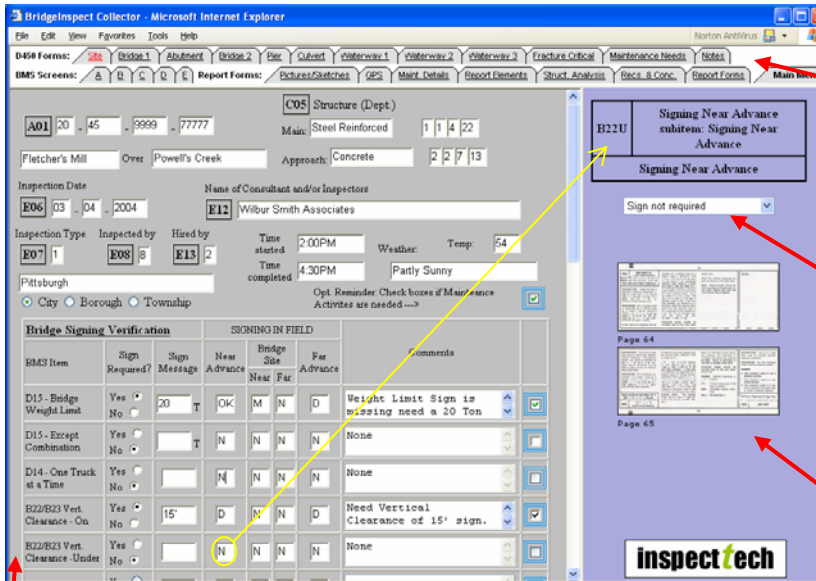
BridgeInspect Collector - Microsoft Internet Explorer

File Edit View Favorites Tools Help

Norton AntiVirus

D450 Forms: Site | Bridge 1 | Abutment | Bridge 2 | Pier | Culvert | Waterway 1 | Waterway 2 | Waterway 3 | Fracture Critical | Maintenance Needs | Notes

BMS Screens: A | B | C | D | E | Report Forms: Pictures/Sketches | GPS | Maint. Details | Report Elements | Struct. Analysis | Recs. & Conc. | Report Forms | Main Men

A01 20 - 45 - 9999 - 77777

C05 Structure (Dept.)

Main: Steel Reinforced 1 1 4 22

Fletcher's Mill Over Powell's Creek

Approach: Concrete 2 2 7 13

Inspection Date

E06 03 - 04 - 2004

Name of Consultant and/or Inspectors

E12 Wilbur Smith Associates

Inspection Type E07 1

Inspected by E08 8

Hired by E13 2

Time started 2:00PM

Time completed 4:30PM

Weather: Partly Sunny

Temp: 54

Pittsburgh

City Borough Township

Opt. Reminder: Check boxes if Maintenance Activites are needed --->

| Bridge Signing Verification | | | SIGNING IN FIELD | | | | | |
|---|---|---|---|---|---|---|---|---|
| BMS Item | Sign Required? | Sign Message | Near Advance | Bridge Site Near | Bridge Site Far | Far Advance | Comments | |
| D15 - Bridge Weight Limit | Yes No | 20 T | OK | M | N | D | Weight Limit Sign is missing need a 20 Ton | |
| D15 - Except Combination | Yes No | T | N | N | N | N | None | |
| D14 - One Truck at a Time | Yes No | | N | N | N | N | None | |
| B22/B23 Vert. Clearance - On | Yes No | 15' | D | N | N | D | Need Vertical Clearance of 15' sign. | |
| B22/B23 Vert. Clearance -Under | Yes No | | N | N | N | N | None | |

B22U Signing Near Advance subitem: Signing Near Advance

Signing Near Advance

Sign not required

Page 64

Page 65

inspecttech